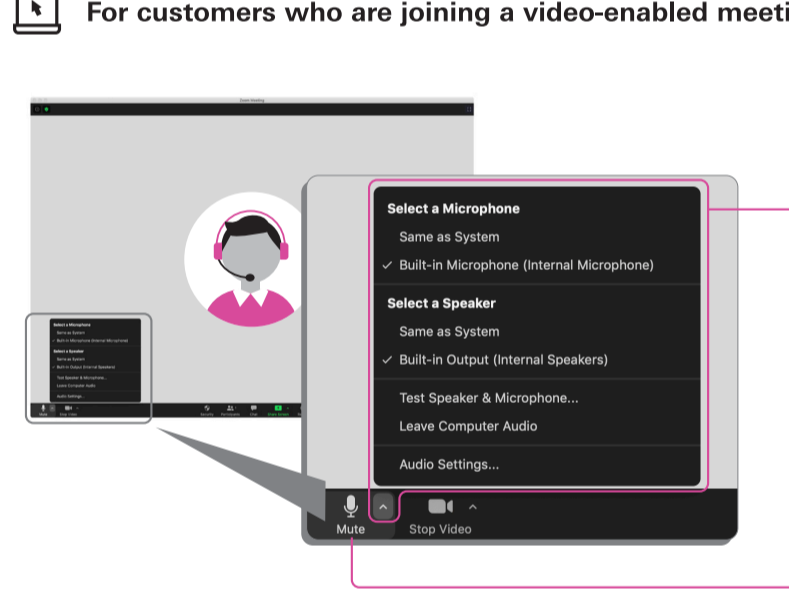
For customers who are joining a video-enabled meeti

Select a Microphone
Same as System
✓ Built-in Microphone (Internal Microphone)
Select a Speaker
Same as System
✓ Built-in Output (Internal Speakers)
Test Speaker & Microphone...
Leave Computer Audio
Audio Settings...

Mute
Stop Video